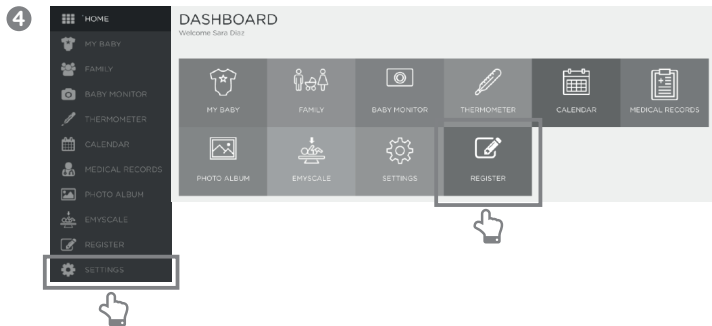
4

HOME
MY BABY
FAMILY
BABY MONITOR
THERMOMETER
CALENDAR
MEDICAL RECORDS
PHOTO ALBUM
EMYSCALE
REGISTER
SETTINGS

DASHBOARD
Welcome Sara Diaz

MY BABY
FAMILY
BABY MONITOR
THERMOMETER
CALENDAR
MEDICAL RECORDS
PHOTO ALBUM
EMYSCALE
SETTINGS
REGISTER